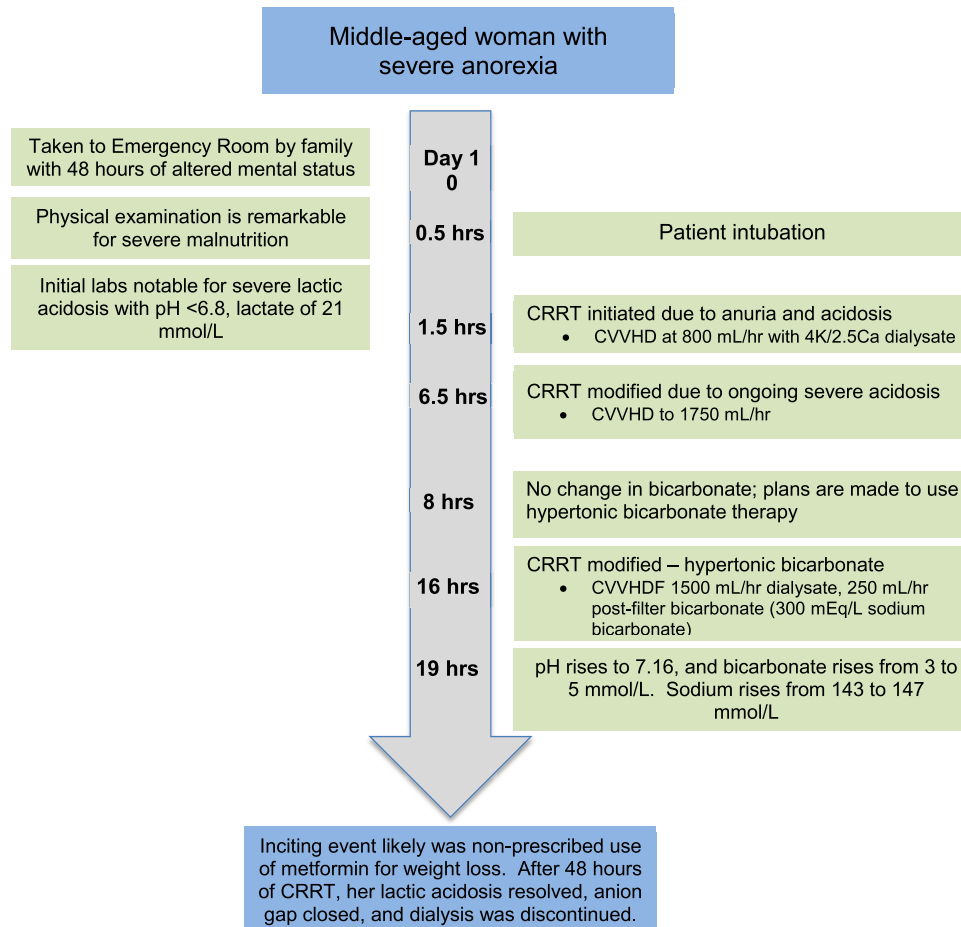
Middle-aged woman with severe anorexia

Taken to Emergency Room by family with 48 hours of altered mental status

Physical examination is remarkable for severe malnutrition

Initial labs notable for severe lactic acidosis with pH <6.8, lactate of 21 mmol/L

Day 1
0

0.5 hrs

1.5 hrs

6.5 hrs

8 hrs

16 hrs

19 hrs

Patient intubation

CRRT initiated due to anuria and acidosis
• CVVHD at 800 mL/hr with 4K/2.5Ca dialysate

CRRT modified due to ongoing severe acidosis
• CVVHD to 1750 mL/hr

No change in bicarbonate; plans are made to use hypertonic bicarbonate therapy

CRRT modified – hypertonic bicarbonate
• CVVHDF 1500 mL/hr dialysate, 250 mL/hr post-filter bicarbonate (300 mEq/L sodium bicarbonate)

pH rises to 7.16, and bicarbonate rises from 3 to 5 mmol/L. Sodium rises from 143 to 147 mmol/L

Inciting event likely was non-prescribed use of metformin for weight loss. After 48 hours of CRRT, her lactic acidosis resolved, anion gap closed, and dialysis was discontinued.